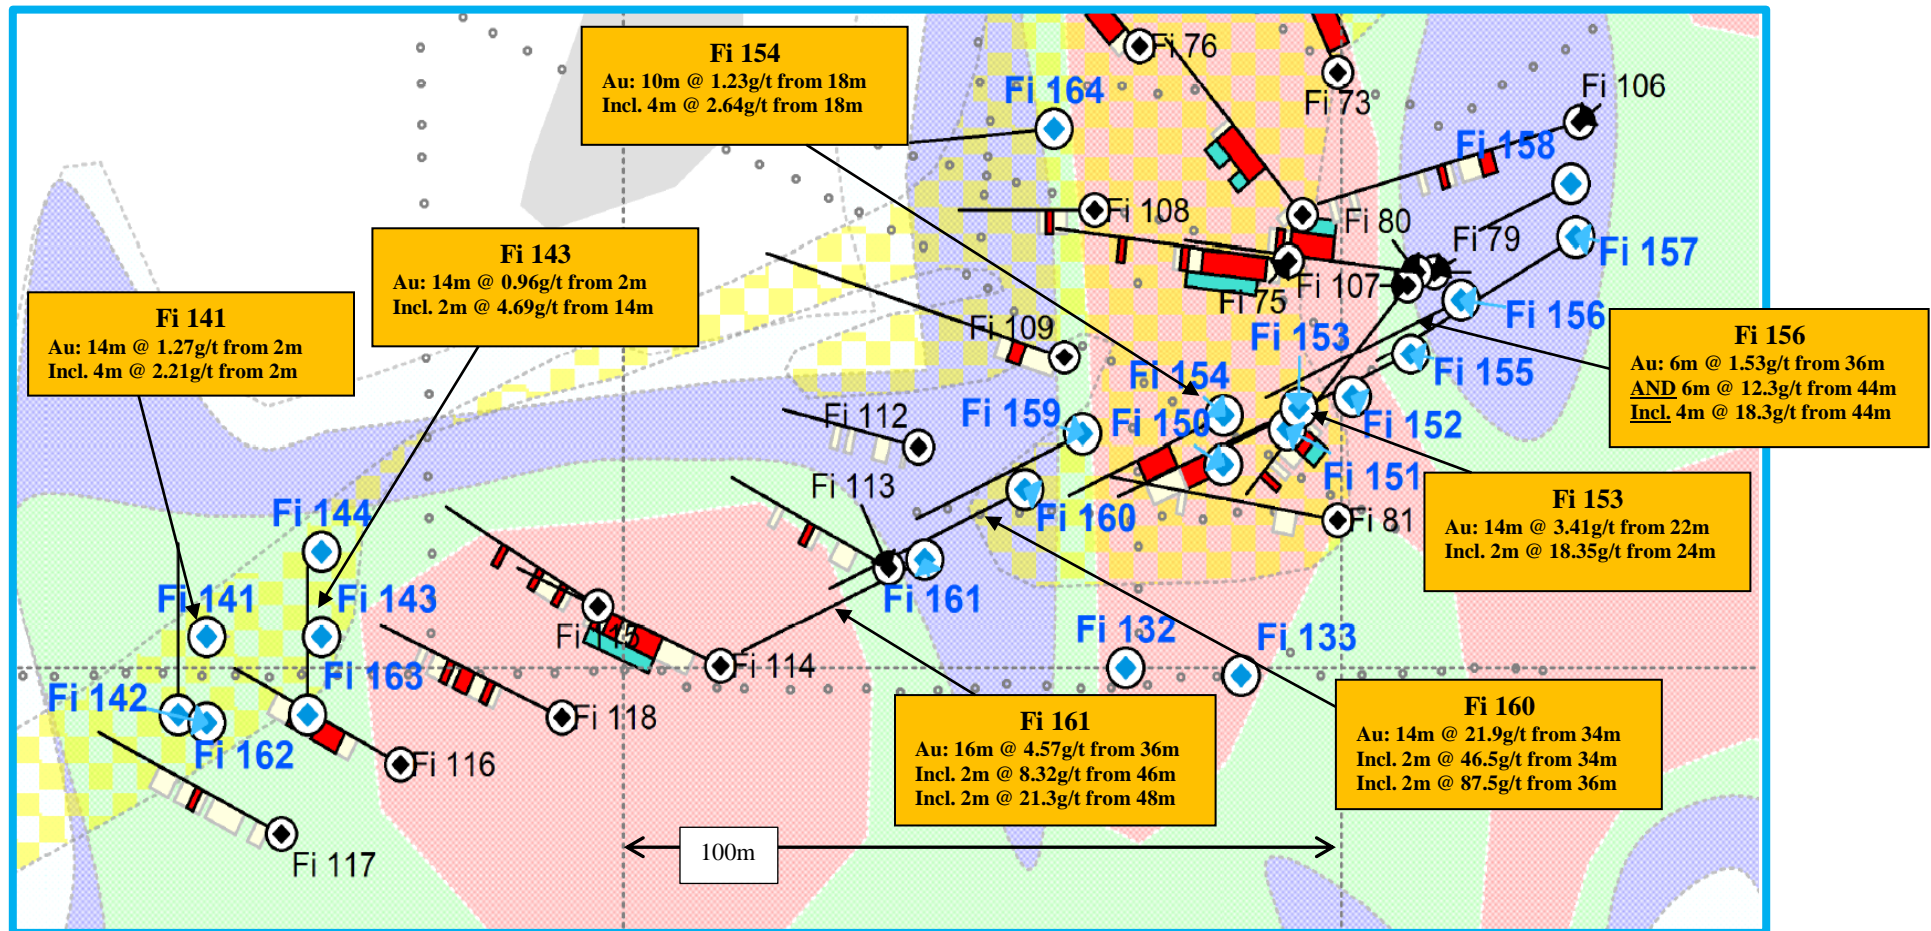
Fi 154
Au: 10m @ 1.23g/t from 18m
Incl. 4m @ 2.64g/t from 18m

Fi 76
Fi 164
Fi 73
Fi 106
Fi 158

Fi 143
Au: 14m @ 0.96g/t from 2m
Incl. 2m @ 4.69g/t from 14m

Fi 108
Fi 80
Fi 79
Fi 157
Fi 75
Fi 107
Fi 156

Fi 141
Au: 14m @ 1.27g/t from 2m
Incl. 4m @ 2.21g/t from 2m

Fi 109
Fi 153
Fi 154
Fi 155

Fi 156
Au: 6m @ 1.53g/t from 36m
AND 6m @ 12.3g/t from 44m
Incl. 4m @ 18.3g/t from 44m

Fi 112
Fi 159
Fi 150
Fi 152
Fi 151
Fi 113
Fi 144
Fi 160
Fi 81

Fi 153
Au: 14m @ 3.41g/t from 22m
Incl. 2m @ 18.35g/t from 24m

Fi 141
Fi 143
Fi 161
Fi 145
Fi 132
Fi 133
Fi 114
Fi 163
Fi 142
Fi 118
Fi 162
Fi 116

Fi 161
Au: 16m @ 4.57g/t from 36m
Incl. 2m @ 8.32g/t from 46m
Incl. 2m @ 21.3g/t from 48m

Fi 160
Au: 14m @ 21.9g/t from 34m
Incl. 2m @ 46.5g/t from 34m
Incl. 2m @ 87.5g/t from 36m

Fi 117
100m